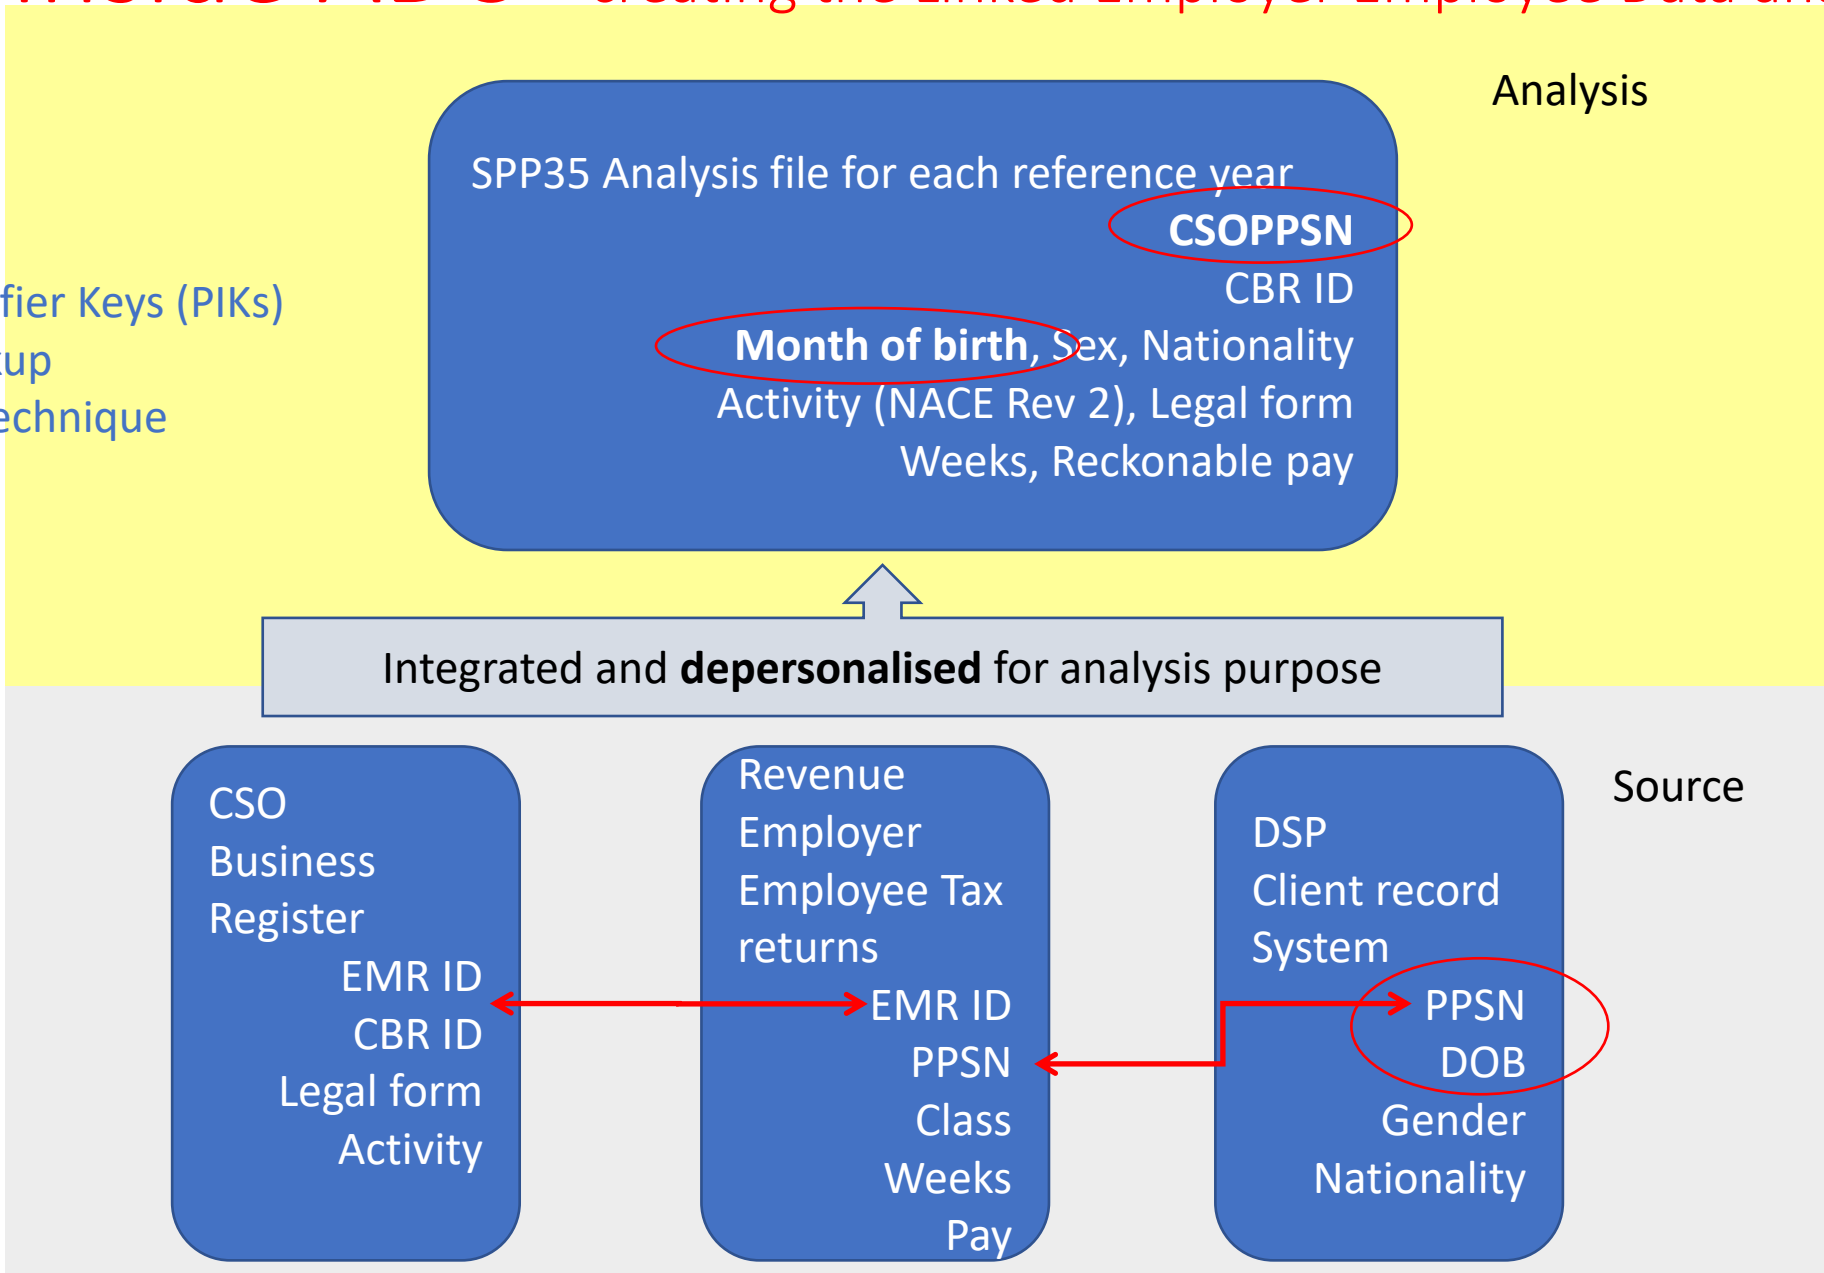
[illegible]

Analysis

SPP35 Analysis file for each reference year
**CSOPPSN**
CBR ID
**Month of birth**, Sex, Nationality
Activity (NACE Rev 2), Legal form
Weeks, Reckonable pay

fier Keys (PIKs)
up
echnique

Integrated and **depersonalised** for analysis purpose

Source

CSO
Business
Register
EMR ID
CBR ID
Legal form
Activity

Revenue
Employer
Employee Tax
returns
EMR ID
PPSN
Class
Weeks
Pay

DSP
Client record
System
PPSN
DOB
Gender
Nationality